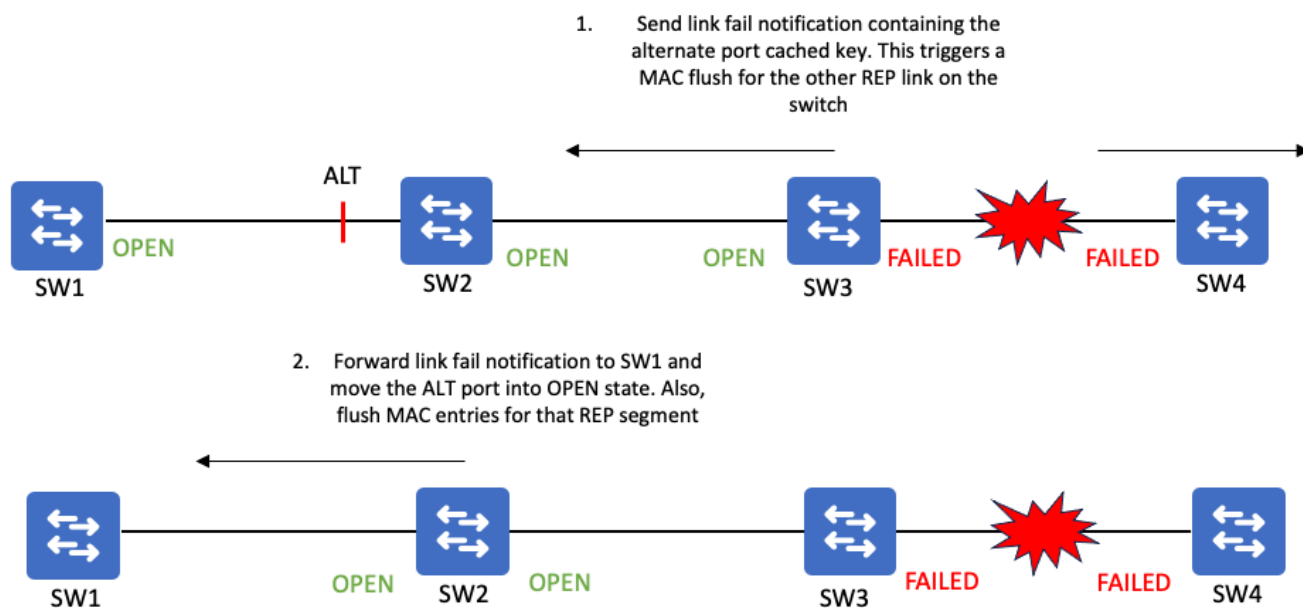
1. Send link fail notification containing the alternate port cached key. This triggers a MAC flush for the other REP link on the switch

ALT

OPEN

SW1

SW2

OPEN

OPEN

SW3

FAILED

FAILED

SW4

2. Forward link fail notification to SW1 and move the ALT port into OPEN state. Also, flush MAC entries for that REP segment

SW1

OPEN

SW2

OPEN

SW3

FAILED

FAILED

SW4